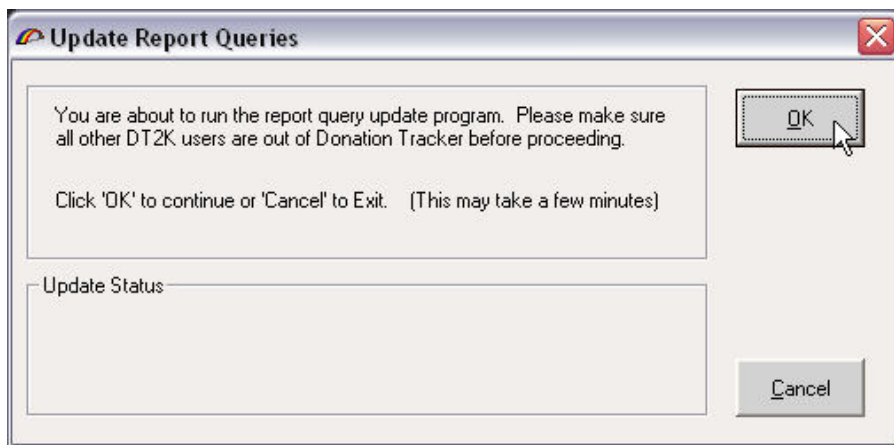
Update Report Queries

You are about to run the report query update program. Please make sure all other DT2K users are out of Donation Tracker before proceeding.

Click 'OK' to continue or 'Cancel' to Exit. (This may take a few minutes)

OK

Update Status

Cancel